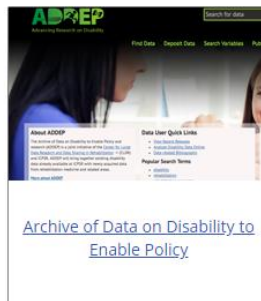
ADDEP
Advancing Research on Disability
Search for data
Find Data Deposit Data Search Variables Pub

About ADDEP
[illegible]
More about ADDEP

Data User Quick Links
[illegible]
Popular Search Terms
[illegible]

Archive of Data on Disability to Enable Policy